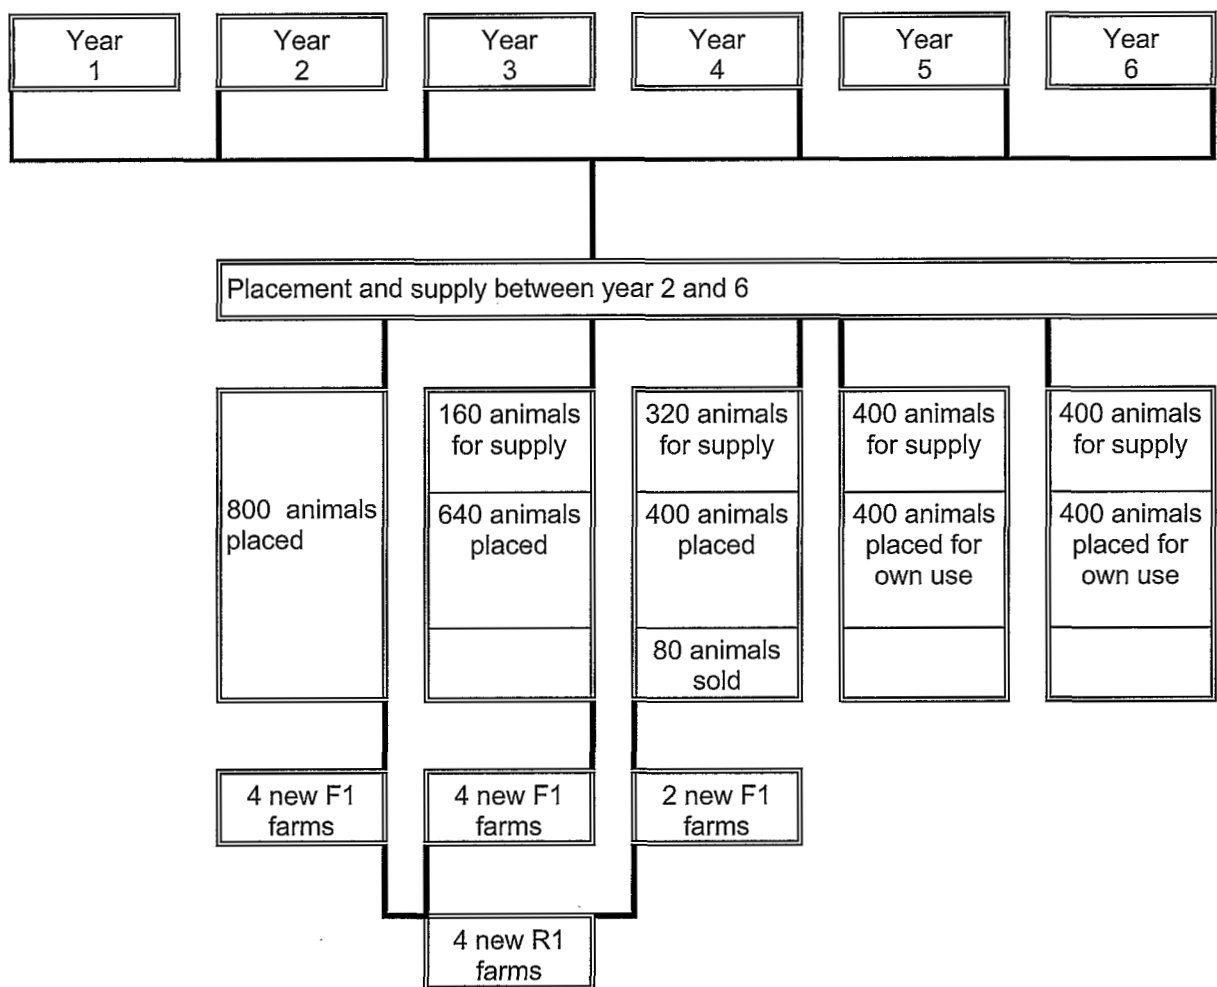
Year 1

Year 2

Year 3

Year 4

Year 5

Year 6

Placement and supply between year 2 and 6

800 animals placed

160 animals for supply

640 animals placed

320 animals for supply

400 animals placed

80 animals sold

400 animals for supply

400 animals placed for own use

400 animals for supply

400 animals placed for own use

4 new F1 farms

4 new F1 farms

2 new F1 farms

4 new R1 farms